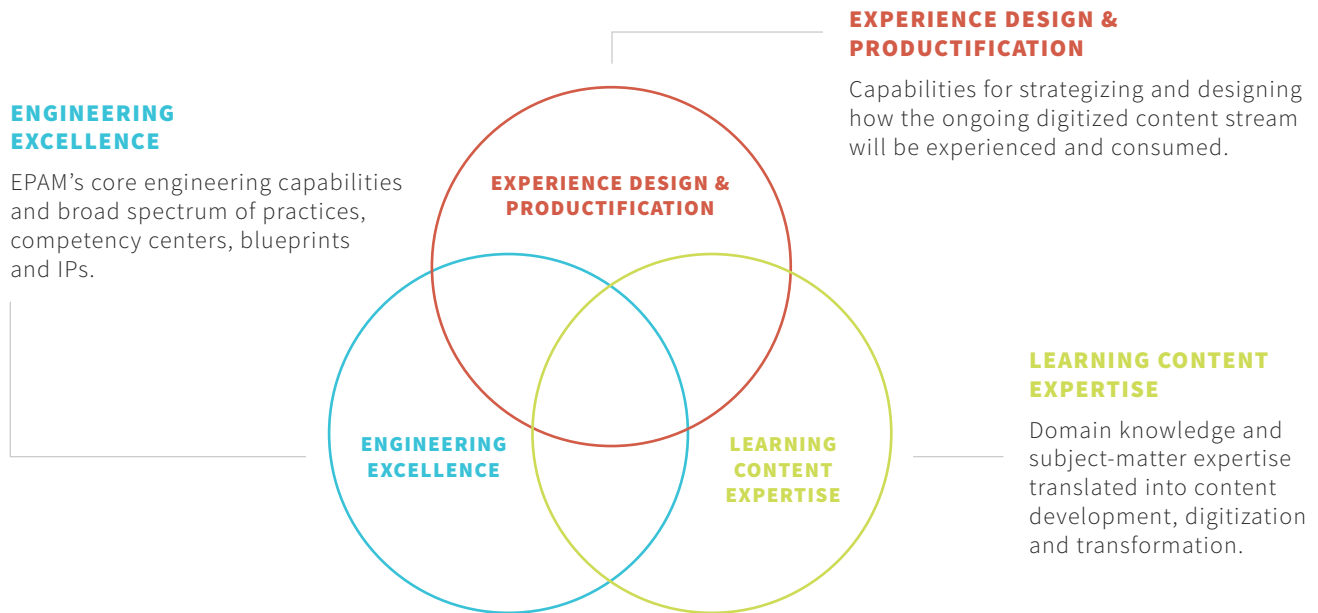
EXPERIENCE DESIGN & PRODUCTIFICATION

Capabilities for strategizing and designing how the ongoing digitized content stream will be experienced and consumed.

ENGINEERING EXCELLENCE

EPAM's core engineering capabilities and broad spectrum of practices, competency centers, blueprints and IPs.

EXPERIENCE DESIGN & PRODUCTIFICATION

ENGINEERING EXCELLENCE

LEARNING CONTENT EXPERTISE

LEARNING CONTENT EXPERTISE

Domain knowledge and subject-matter expertise translated into content development, digitization and transformation.